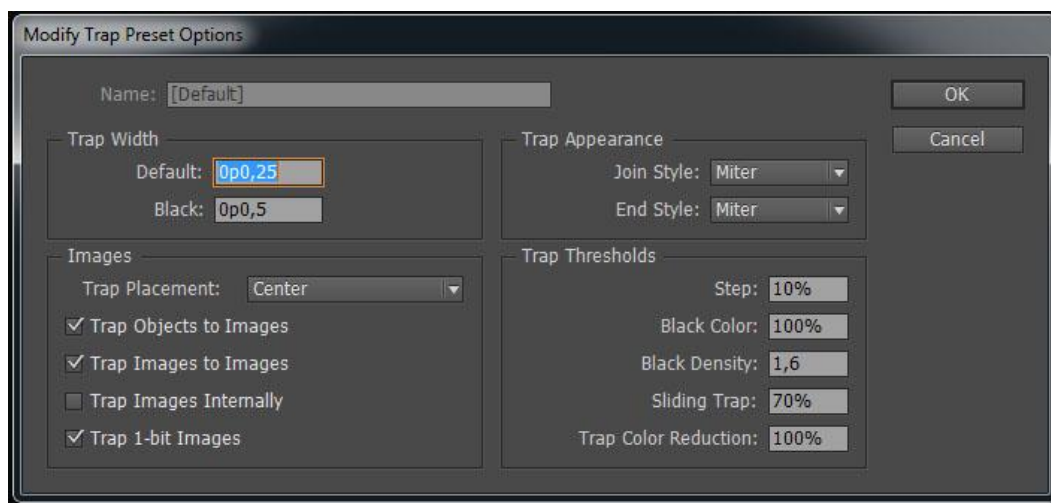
Modify Trap Preset Options

Name: [Default]

OK

Cancel

Trap Width

Default: 0p0,25

Black: 0p0,5

Trap Appearance

Join Style: Miter

End Style: Miter

Images

Trap Placement: Center

☑ Trap Objects to Images

☑ Trap Images to Images

☐ Trap Images Internally

☑ Trap 1-bit Images

Trap Thresholds

Step: 10%

Black Color: 100%

Black Density: 1,6

Sliding Trap: 70%

Trap Color Reduction: 100%